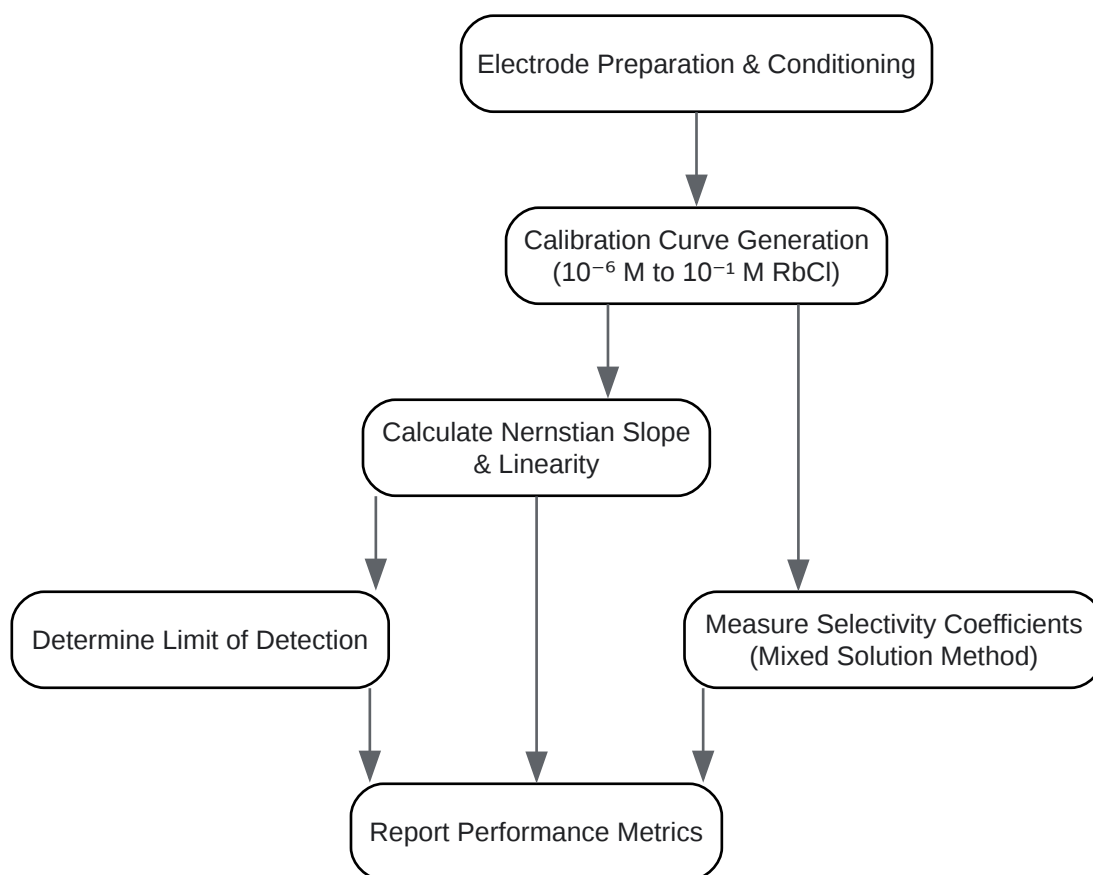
Electrode Preparation & Conditioning

Calibration Curve Generation ($10^{-6}$ M to $10^{-1}$ M RbCl)

Calculate Nernstian Slope & Linearity

Determine Limit of Detection

Measure Selectivity Coefficients (Mixed Solution Method)

Report Performance Metrics